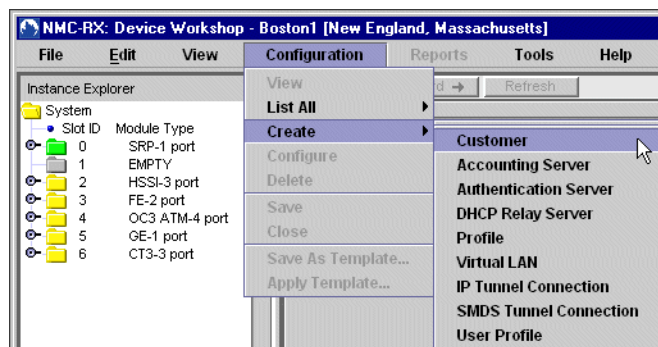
NMC-RX: Device Workshop - Boston1 [New England, Massachusetts]

File Edit View Configuration Reports Tools Help

Instance Explorer

System
Slot ID Module Type
0 SRP-1 port
1 EMPTY
2 HSSI-3 port
3 FE-2 port
4 OC3 ATM-4 port
5 GE-1 port
6 CT3-3 port

d → Refresh

View
List All
Create
Configure
Delete
Save
Close
Save As Template...
Apply Template...

Customer
Accounting Server
Authentication Server
DHCP Relay Server
Profile
Virtual LAN
IP Tunnel Connection
SMDS Tunnel Connection
User Profile